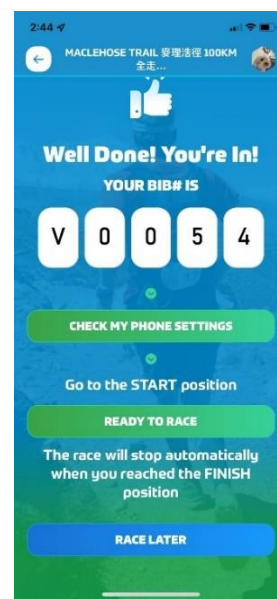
2:44

MACLEHOSE TRAIL 麥理浩徑 100KM 全走...

Well Done! You're In!

YOUR BIB# IS

V 0 0 5 4

CHECK MY PHONE SETTINGS

Go to the START position

READY TO RACE

The race will stop automatically when you reached the FINISH position

RACE LATER